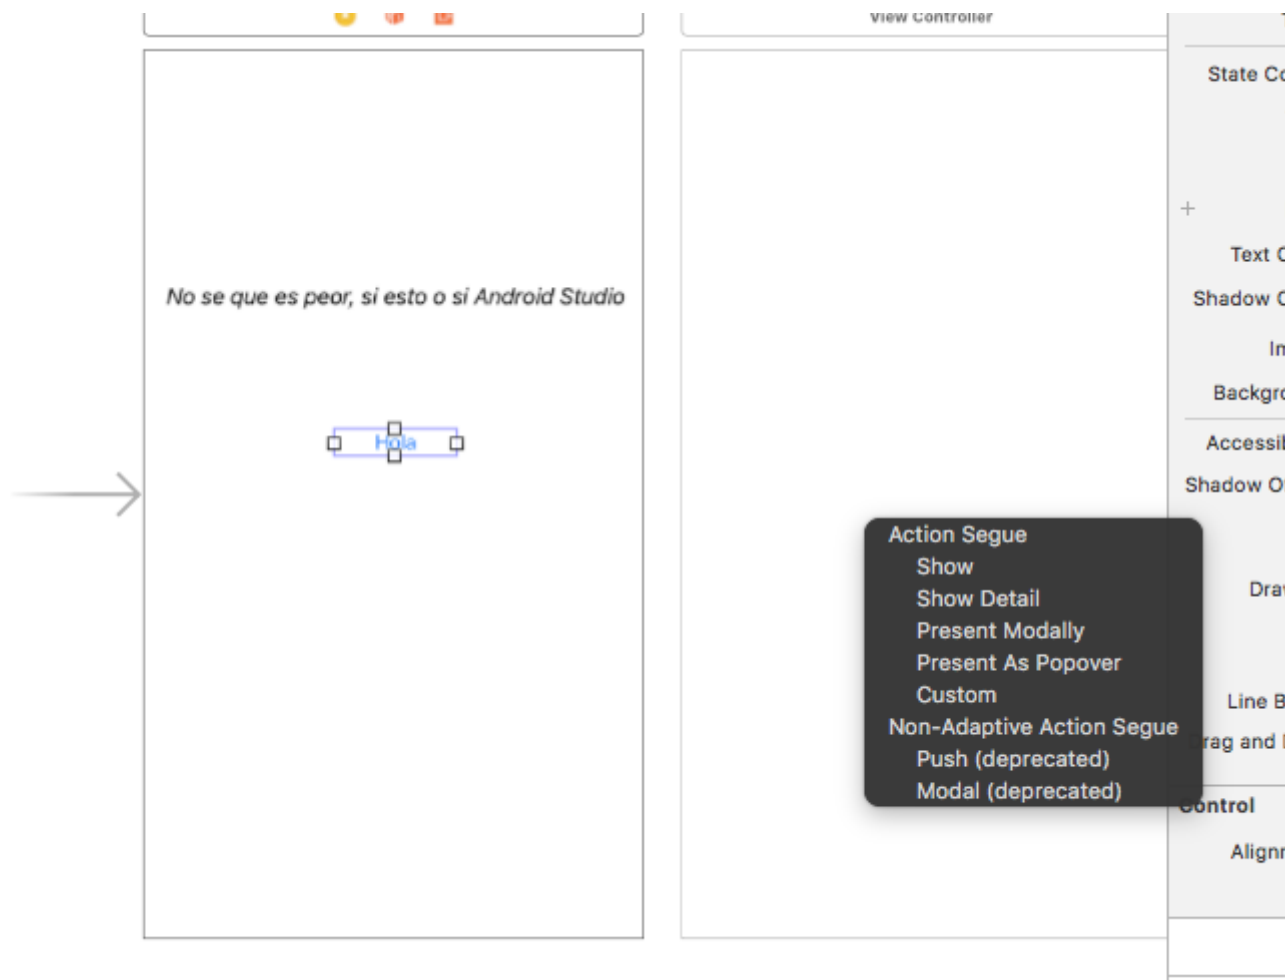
View Controller

No se que es peor, si esto o si Android Studio

Hola

State Co
+
Text C
Shadow C
In
Backgro
Accessil
Shadow O

Action Segue
Show
Show Detail
Present Modally
Present As Popover
Custom
Non-Adaptive Action Segue
Push (deprecated)
Modal (deprecated)

Dra
Line B
rag and
ontrol
Align